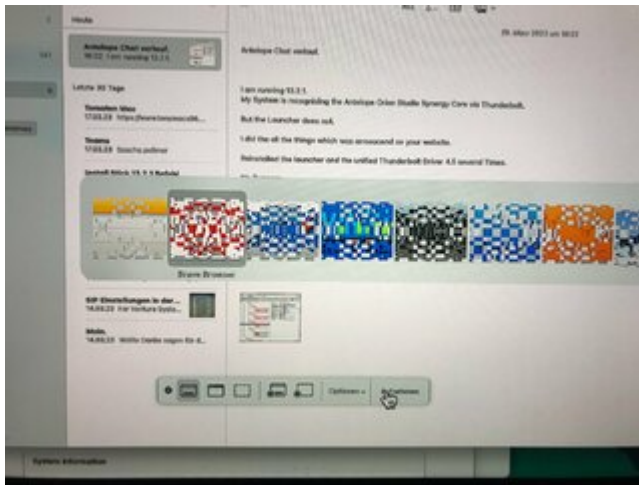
Heute

Antelope Chat verlauf.
08:22 I am running 13.2.1

Letzte 30 Tage

Tomaten Wen
17.03.23 https://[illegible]

Treina
17.03.23 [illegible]

Install Stick 13.2.1 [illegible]

28. März 2023 um 08:22

Antelope Chat verlauf.

I am running 13.2.1.
My System is recognizing the Antelope Orion Studio Synergy Core via Thunderbolt.

But the Launcher does not.

I did the all the things which was announced on your website.

Reinstalled the launcher and the unified Thunderbolt Driver 4.5 several Times.

Brave Browser

SIP Einstellungen in der...
14.03.23 Vor Ventura Syste...

Mein.
14.03.23 Wollte Danke sagen für d...

Optionen ⌄

Aufnehmen

System Information